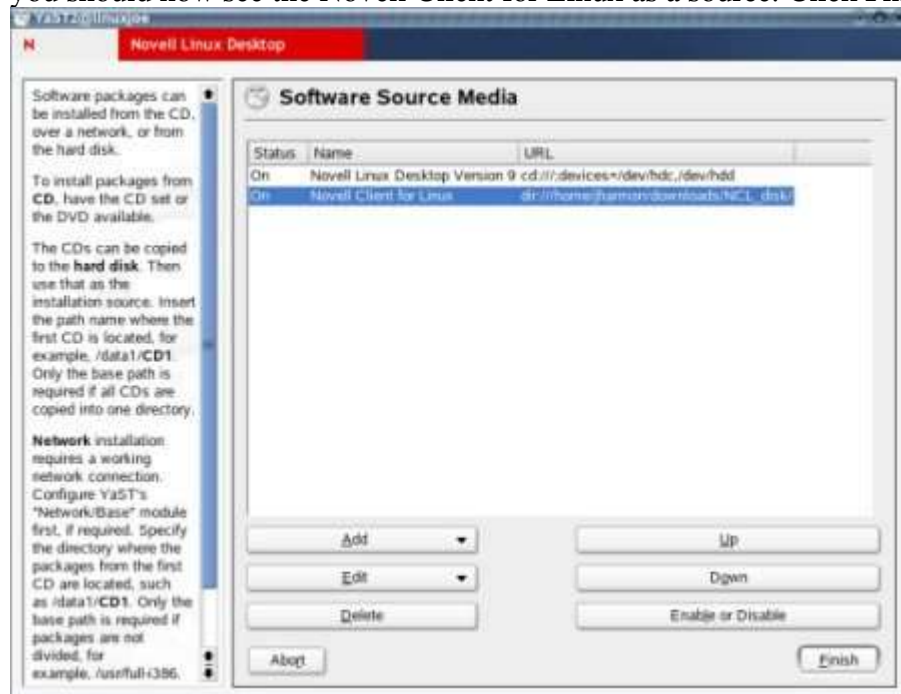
you should now see the Novell Client for Linux as a source. Click Fin

YaST2@linux

N Novell Linux Desktop

Software packages can be installed from the CD, over a network, or from the hard disk.

To install packages from **CD**, have the CD set or the DVD available.

The CDs can be copied to the **hard disk**. Then use that as the installation source. Insert the path name where the first CD is located, for example, /data1/**CD1**. Only the base path is required if all CDs are copied into one directory.

**Network** installation requires a working network connection. Configure YaST's "Network/Base" module first, if required. Specify the directory where the packages from the first CD are located, such as /data1/**CD1**. Only the base path is required if packages are not divided, for example, /usr/full-i386.

Software Source Media

| Status | Name | URL |
|---|---|---|
| On | Novell Linux Desktop Version 9 | cd:///;devices=/dev/hdc,/dev/hdd |
| On | Novell Client for Linux | dir:///home/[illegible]/downloads/NCL_disk/ |

Add

Up

Edit

Down

Delete

Enable or Disable

Abort

Finish